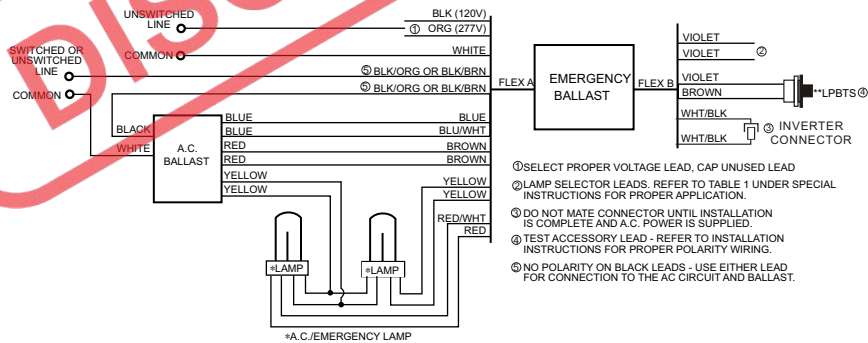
DIS

UNSWITCHED LINE

SWITCHED OR UNSWITCHED LINE

COMMON

COMMON

BLK (120V)
① ORG (277V)
WHITE
⑤ BLK/ORG OR BLK/BRN
⑤ BLK/ORG OR BLK/BRN

FLEX A

EMERGENCY BALLAST

FLEX B

VIOLET
VIOLET ②
VIOLET
BROWN
**LPBTS④
WHT/BLK
WHT/BLK
③ INVERTER CONNECTOR

BLACK
WHITE

A.C. BALLAST

BLUE
BLUE
RED
RED
YELLOW
YELLOW

BLUE
BLU/WHT
BROWN
BROWN
YELLOW
YELLOW
RED/WHT
RED

*LAMP
*LAMP

*A.C./EMERGENCY LAMP

①SELECT PROPER VOLTAGE LEAD, CAP UNUSED LEAD
②LAMP SELECTOR LEADS. REFER TO TABLE 1 UNDER SPECIAL INSTRUCTIONS FOR PROPER APPLICATION.
③ DO NOT MATE CONNECTOR UNTIL INSTALLATION IS COMPLETE AND A.C. POWER IS SUPPLIED.
④ TEST ACCESSORY LEAD - REFER TO INSTALLATION INSTRUCTIONS FOR PROPER POLARITY WIRING.
⑤ NO POLARITY ON BLACK LEADS - USE EITHER LEAD FOR CONNECTION TO THE AC CIRCUIT AND BALLAST.